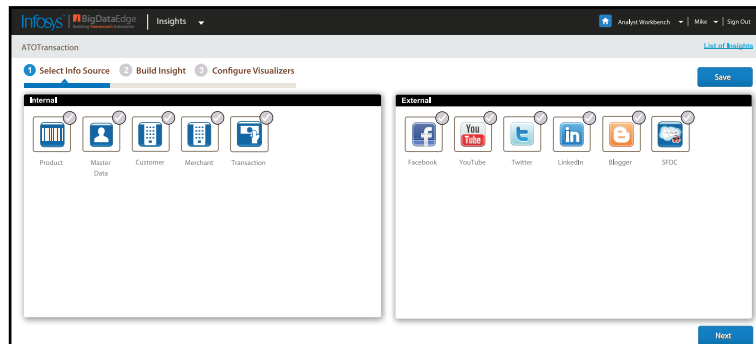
Infosys | BigDataEdge Building Tomorrow's Enterprise | Insights

Analyst Workbench | Mike | Sign Out

ATOTransaction

List of Insights

1 Select Info Source 2 Build Insight 3 Configure Visualizers

Save

Internal

Product

Master Data

Customer

Merchant

Transaction

External

Facebook

You Tube

YouTube

Twitter

LinkedIn

Blogger

SFDC

Next